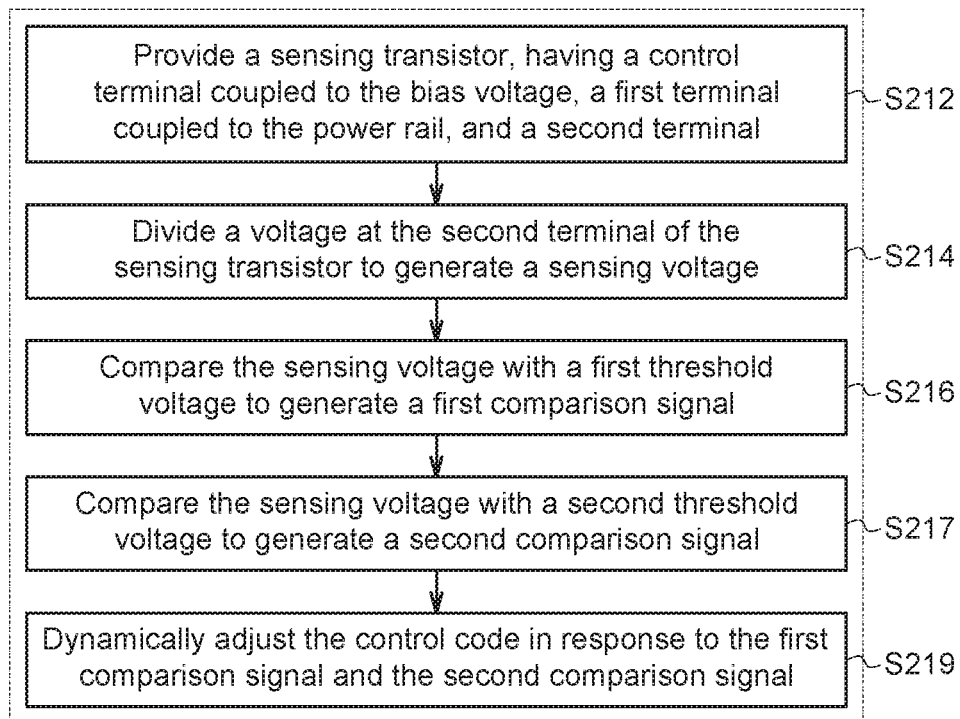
Provide a sensing transistor, having a control terminal coupled to the bias voltage, a first terminal coupled to the power rail, and a second terminal

S212

Divide a voltage at the second terminal of the sensing transistor to generate a sensing voltage

S214

Compare the sensing voltage with a first threshold voltage to generate a first comparison signal

S216

Compare the sensing voltage with a second threshold voltage to generate a second comparison signal

S217

Dynamically adjust the control code in response to the first comparison signal and the second comparison signal

S219